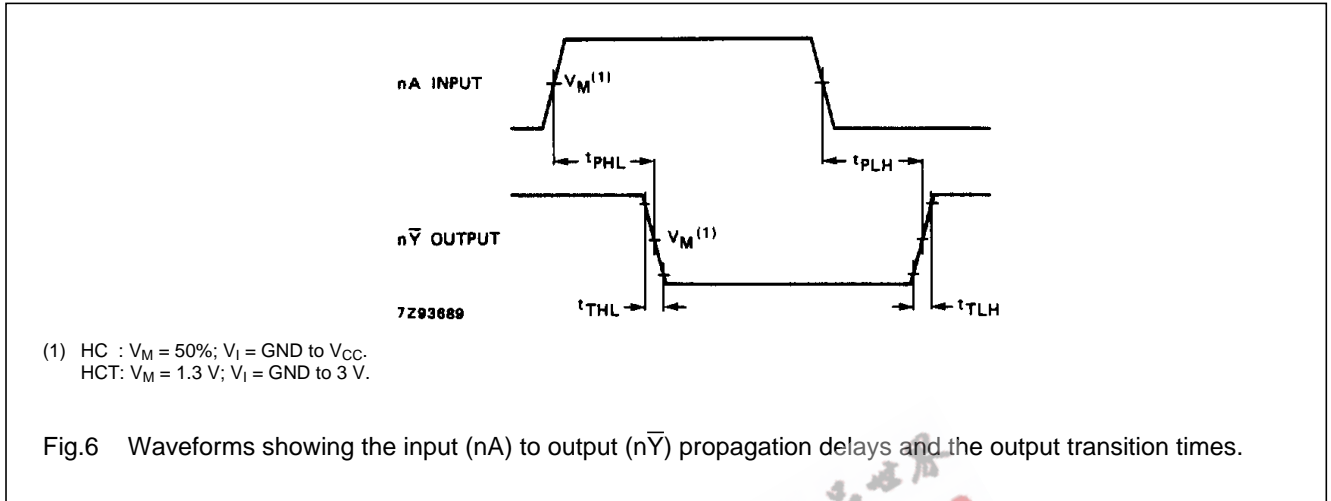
nA INPUT

$V_M^{(1)}$

$t_{PHL}$

$t_{PLH}$

$n\overline{Y}$ OUTPUT

$V_M^{(1)}$

7Z93689

$t_{THL}$

$t_{TLH}$

(1) HC : $V_M$ = 50%; $V_I$ = GND to $V_{CC}$.
HCT: $V_M$ = 1.3 V; $V_I$ = GND to 3 V.

Fig.6 Waveforms showing the input (nA) to output ($n\overline{Y}$) propagation delays and the output transition times.